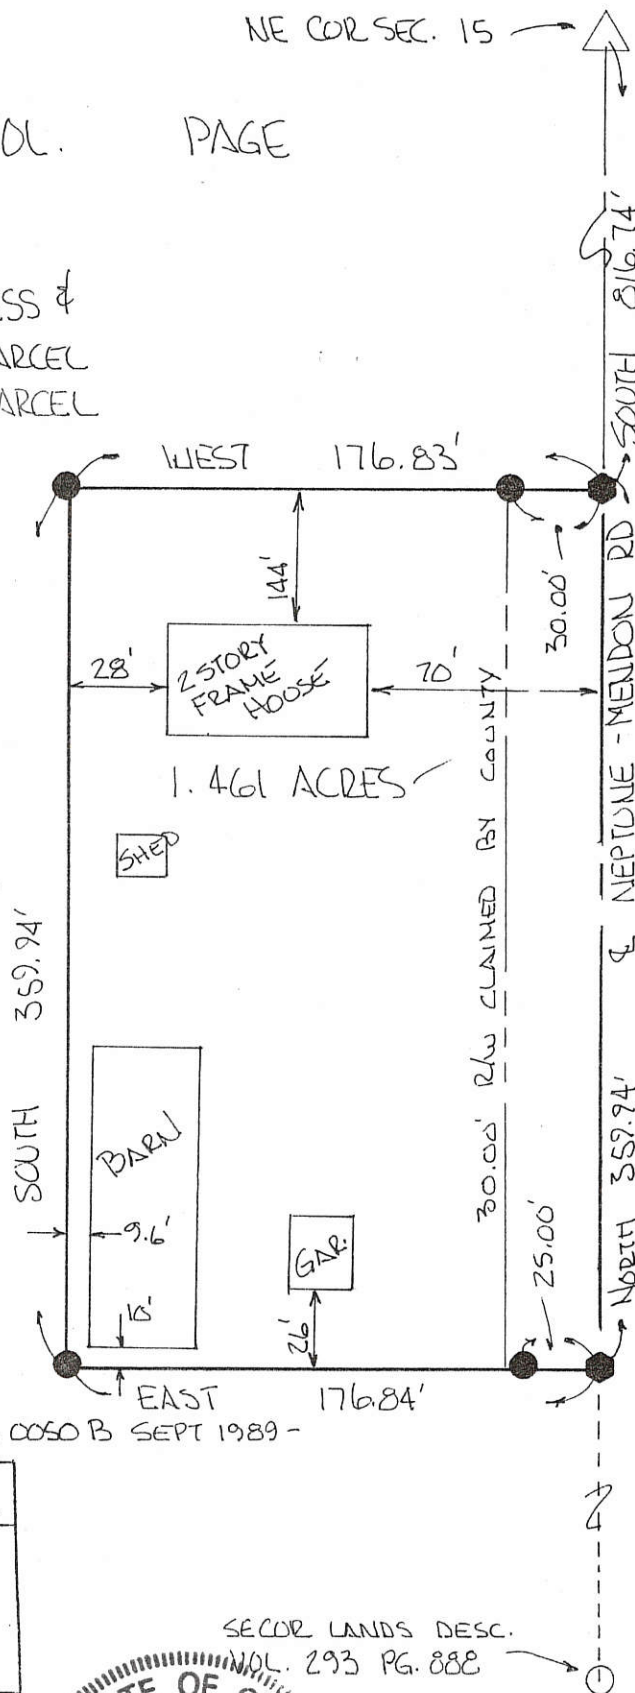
NE COR SEC. 15

OL. PAGE

SS &
ARCEL
ARCEL

WEST 176.83'

SOUTH 816.74'

144'

30.00'

28'

2 STORY FRAME HOUSE

70'

NEPTUNE - MENDON RD

1.461 ACRES

SHED

R/W CLAIMED BY COUNTY

SOUTH 359.94'

℄

BARN

30.00'

9.6'

25.00'

NORTH 359.94'

GAR.

15'

26'

EAST 176.84'

0050 B SEPT 1989 -

SECOR LANDS DESC. VOL. 293 PG. 888

TE OF